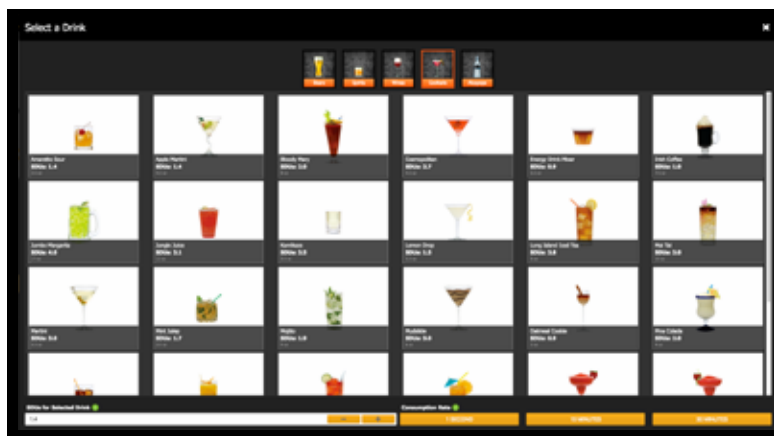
Select a Drink

Beer
Spirits
Wine
Cocktails
Rums

Amaretto Sour
BDrinks: 1.4

Apple Martini
BDrinks: 1.4

Bloody Mary
BDrinks: 1.0

Cosmopolitan
BDrinks: 1.7

Energy Drink Mixer
BDrinks: 0.9

Irish Coffee
BDrinks: 1.0

Jumbo Margarita
BDrinks: 4.0

Jungle Juice
BDrinks: 2.1

Kamikaze
BDrinks: 1.0

Lemon Drop
BDrinks: 1.3

Long Island Iced Tea
BDrinks: 3.0

Mai Tai
BDrinks: 3.0

Martini
BDrinks: 3.0

Mint Julep
BDrinks: 1.7

Mojito
BDrinks: 1.0

Mudslide
BDrinks: 3.0

Oatmeal Cookie
BDrinks: 0.9

Pina Colada
BDrinks: 1.0

BDrinks for Selected Drink
Consumption Rate
1 SECOND
15 MINUTES
30 MINUTES